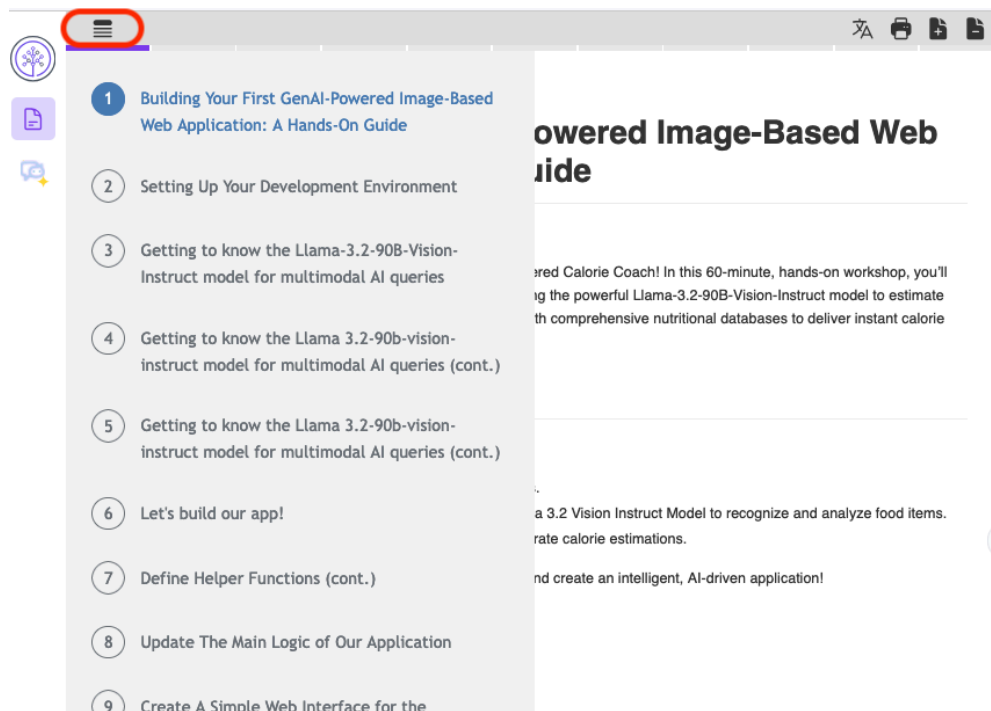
1 Building Your First GenAI-Powered Image-Based Web Application: A Hands-On Guide

2 Setting Up Your Development Environment

3 Getting to know the Llama-3.2-90B-Vision-Instruct model for multimodal AI queries

4 Getting to know the Llama 3.2-90b-vision-instruct model for multimodal AI queries (cont.)

5 Getting to know the Llama 3.2-90b-vision-instruct model for multimodal AI queries (cont.)

6 Let's build our app!

7 Define Helper Functions (cont.)

8 Update The Main Logic of Our Application

9 Create A Simple Web Interface for the

owered Image-Based Web uide

ered Calorie Coach! In this 60-minute, hands-on workshop, you'll g the powerful Llama-3.2-90B-Vision-Instruct model to estimate th comprehensive nutritional databases to deliver instant calorie

a 3.2 Vision Instruct Model to recognize and analyze food items. rate calorie estimations.

nd create an intelligent, AI-driven application!